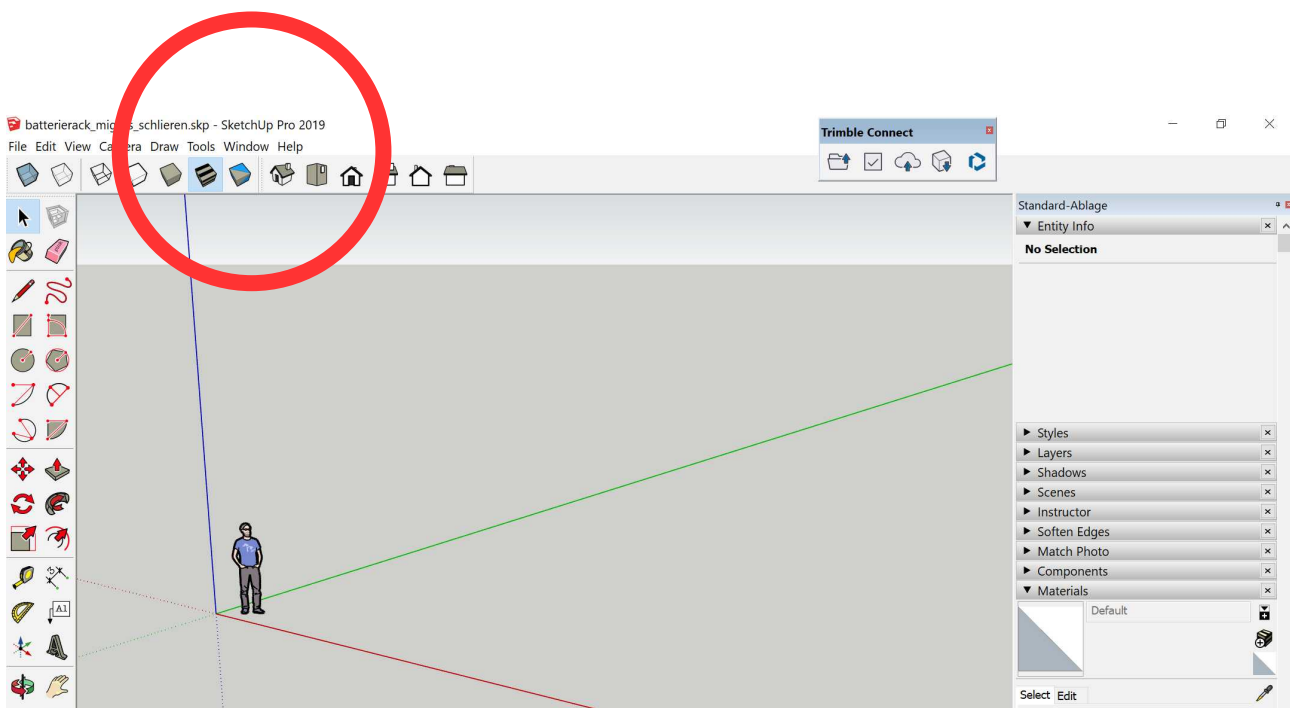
batterierack_mi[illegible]s_schlieren.skp - SketchUp Pro 2019

File Edit View Ca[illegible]era Draw Tools Window Help

Trimble Connect

Standard-Ablage

▼ Entity Info

No Selection

► Styles
► Layers
► Shadows
► Scenes
► Instructor
► Soften Edges
► Match Photo
► Components
▼ Materials

Default

Select Edit